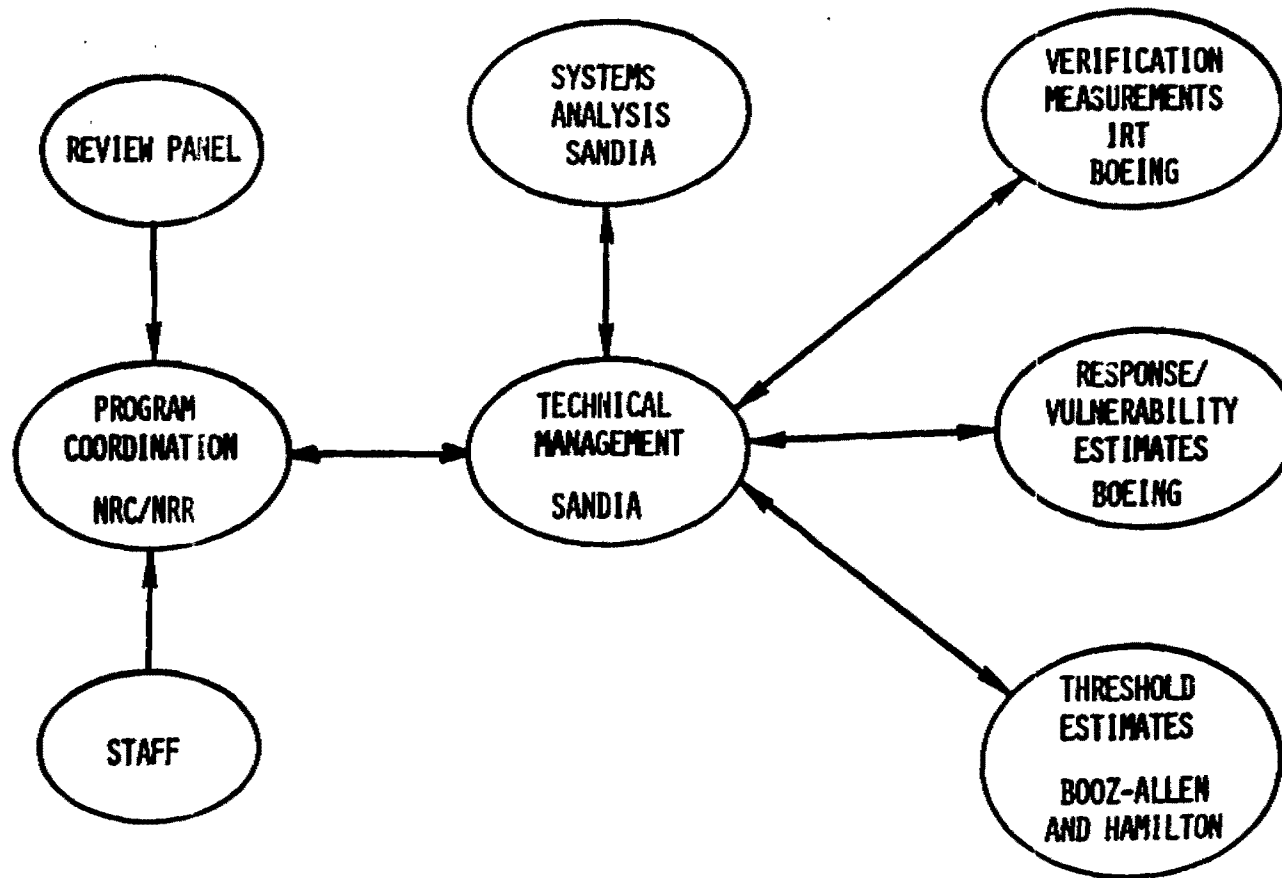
REVIEW PANEL

SYSTEMS ANALYSIS SANDIA

VERIFICATION MEASUREMENTS IRT BOEING

PROGRAM COORDINATION NRC/NRR

TECHNICAL MANAGEMENT SANDIA

RESPONSE/ VULNERABILITY ESTIMATES BOEING

STAFF

THRESHOLD ESTIMATES BOOZ-ALLEN AND HAMILTON